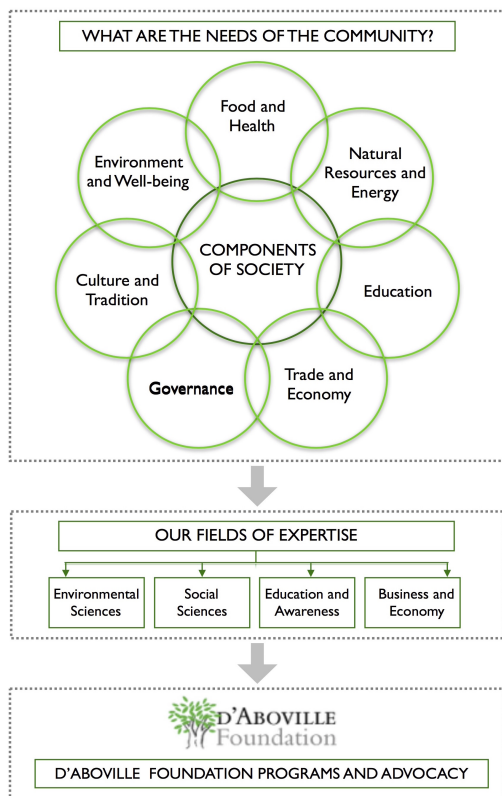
WHAT ARE THE NEEDS OF THE COMMUNITY?

Food and Health

Natural Resources and Energy

Education

Trade and Economy

Governance

Culture and Tradition

Environment and Well-being

COMPONENTS OF SOCIETY

OUR FIELDS OF EXPERTISE

Environmental Sciences

Social Sciences

Education and Awareness

Business and Economy

D'ABOVILLE Foundation

D'ABOVILLE FOUNDATION PROGRAMS AND ADVOCACY